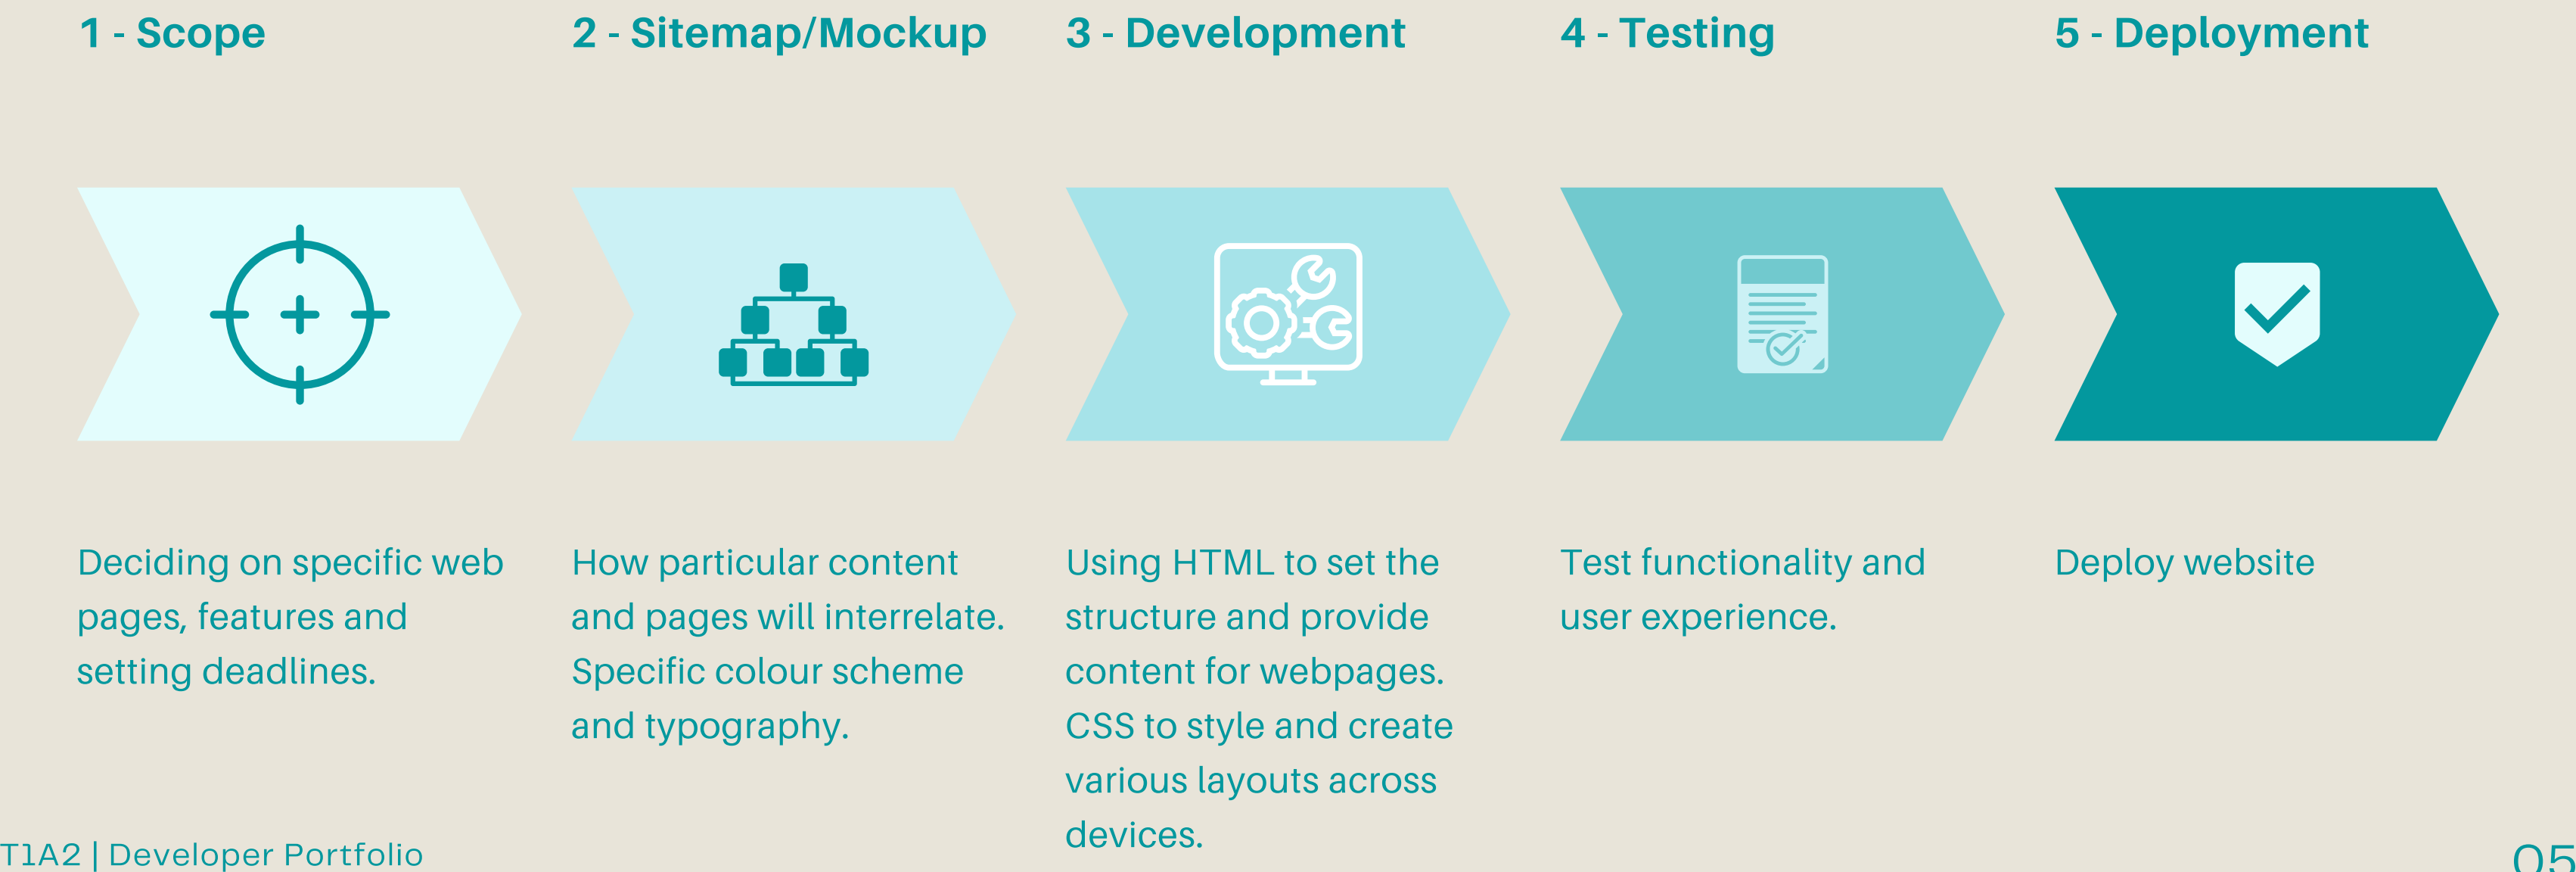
1 - Scope

Deciding on specific web pages, features and setting deadlines.

2 - Sitemap/Mockup

How particular content and pages will interrelate. Specific colour scheme and typography.

3 - Development

Using HTML to set the structure and provide content for webpages. CSS to style and create various layouts across devices.

4 - Testing

Test functionality and user experience.

5 - Deployment

Deploy website

T1A2 | Developer Portfolio

05